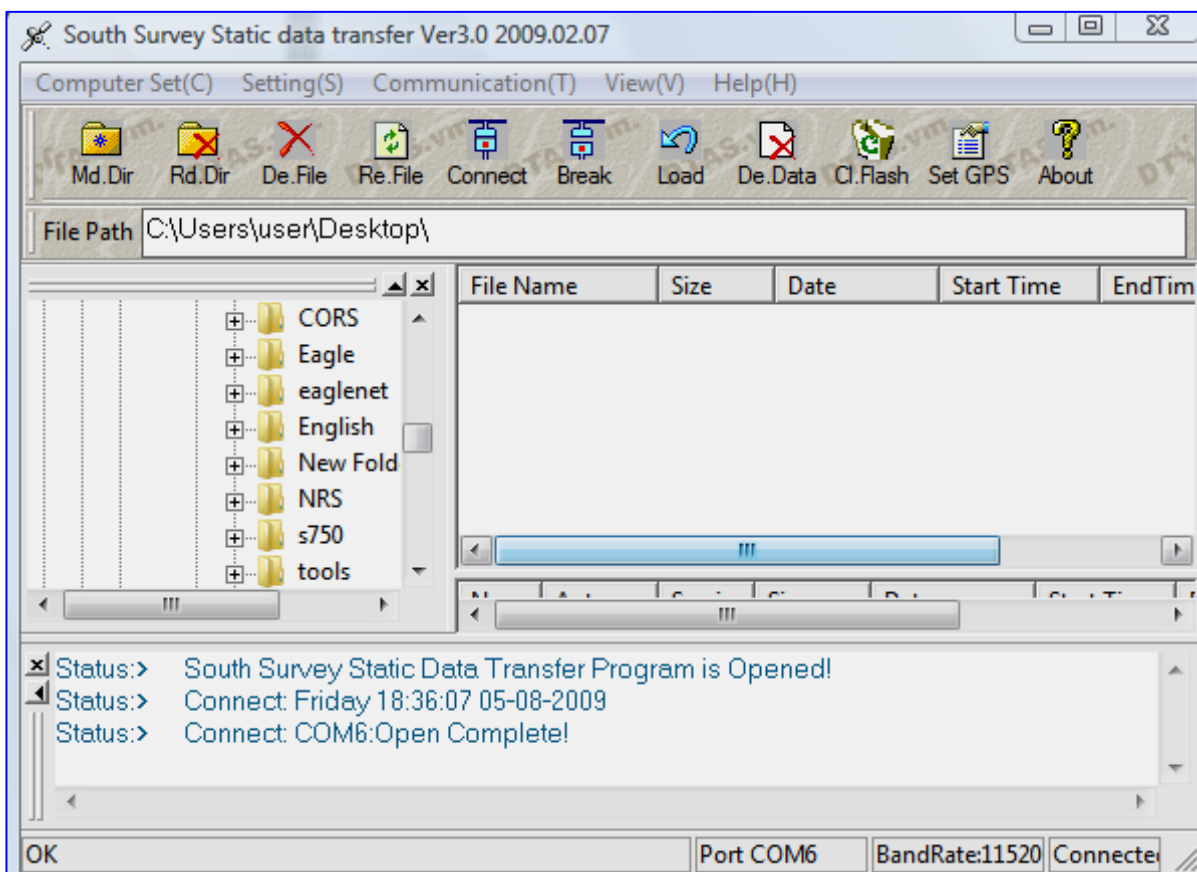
South Survey Static data transfer Ver3.0 2009.02.07

Computer Set(C) Setting(S) Communication(T) View(V) Help(H)

Md.Dir Rd.Dir De.File Re.File Connect Break Load De.Data Cl.Flash Set GPS About

File Path C:\Users\user\Desktop\

CORS
Eagle
eaglenet
English
New Fold
NRS
s750
tools

| File Name | Size | Date | Start Time | EndTim |
|---|---|---|---|---|

Status:> South Survey Static Data Transfer Program is Opened!
Status:> Connect: Friday 18:36:07 05-08-2009
Status:> Connect: COM6:Open Complete!

OK Port COM6 BandRate:11520 Connecte